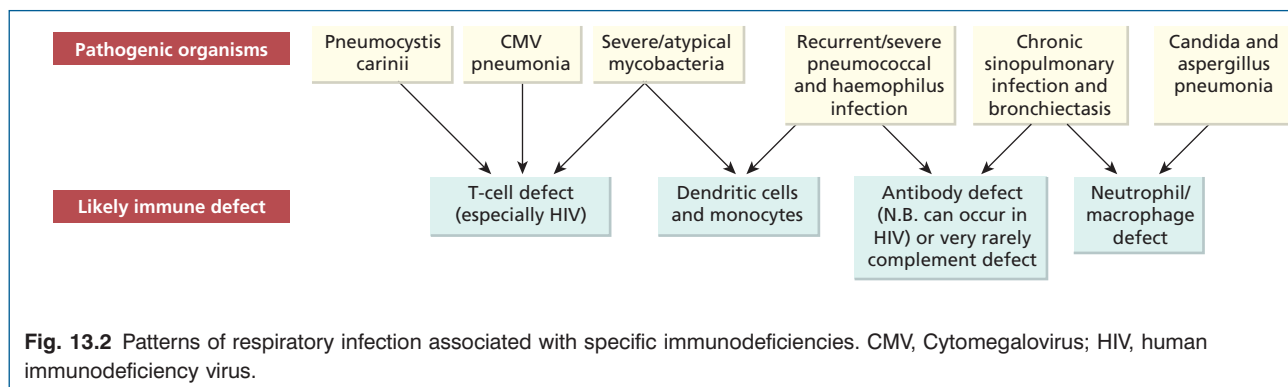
Pathogenic organisms

Pneumocystis carinii

CMV pneumonia

Severe/atypical mycobacteria

Recurrent/severe pneumococcal and haemophilus infection

Chronic sinopulmonary infection and bronchiectasis

Candida and aspergillus pneumonia

Likely immune defect

T-cell defect (especially HIV)

Dendritic cells and monocytes

Antibody defect (N.B. can occur in HIV) or very rarely complement defect

Neutrophil/ macrophage defect

**Fig. 13.2** Patterns of respiratory infection associated with specific immunodeficiencies. CMV, Cytomegalovirus; HIV, human immunodeficiency virus.